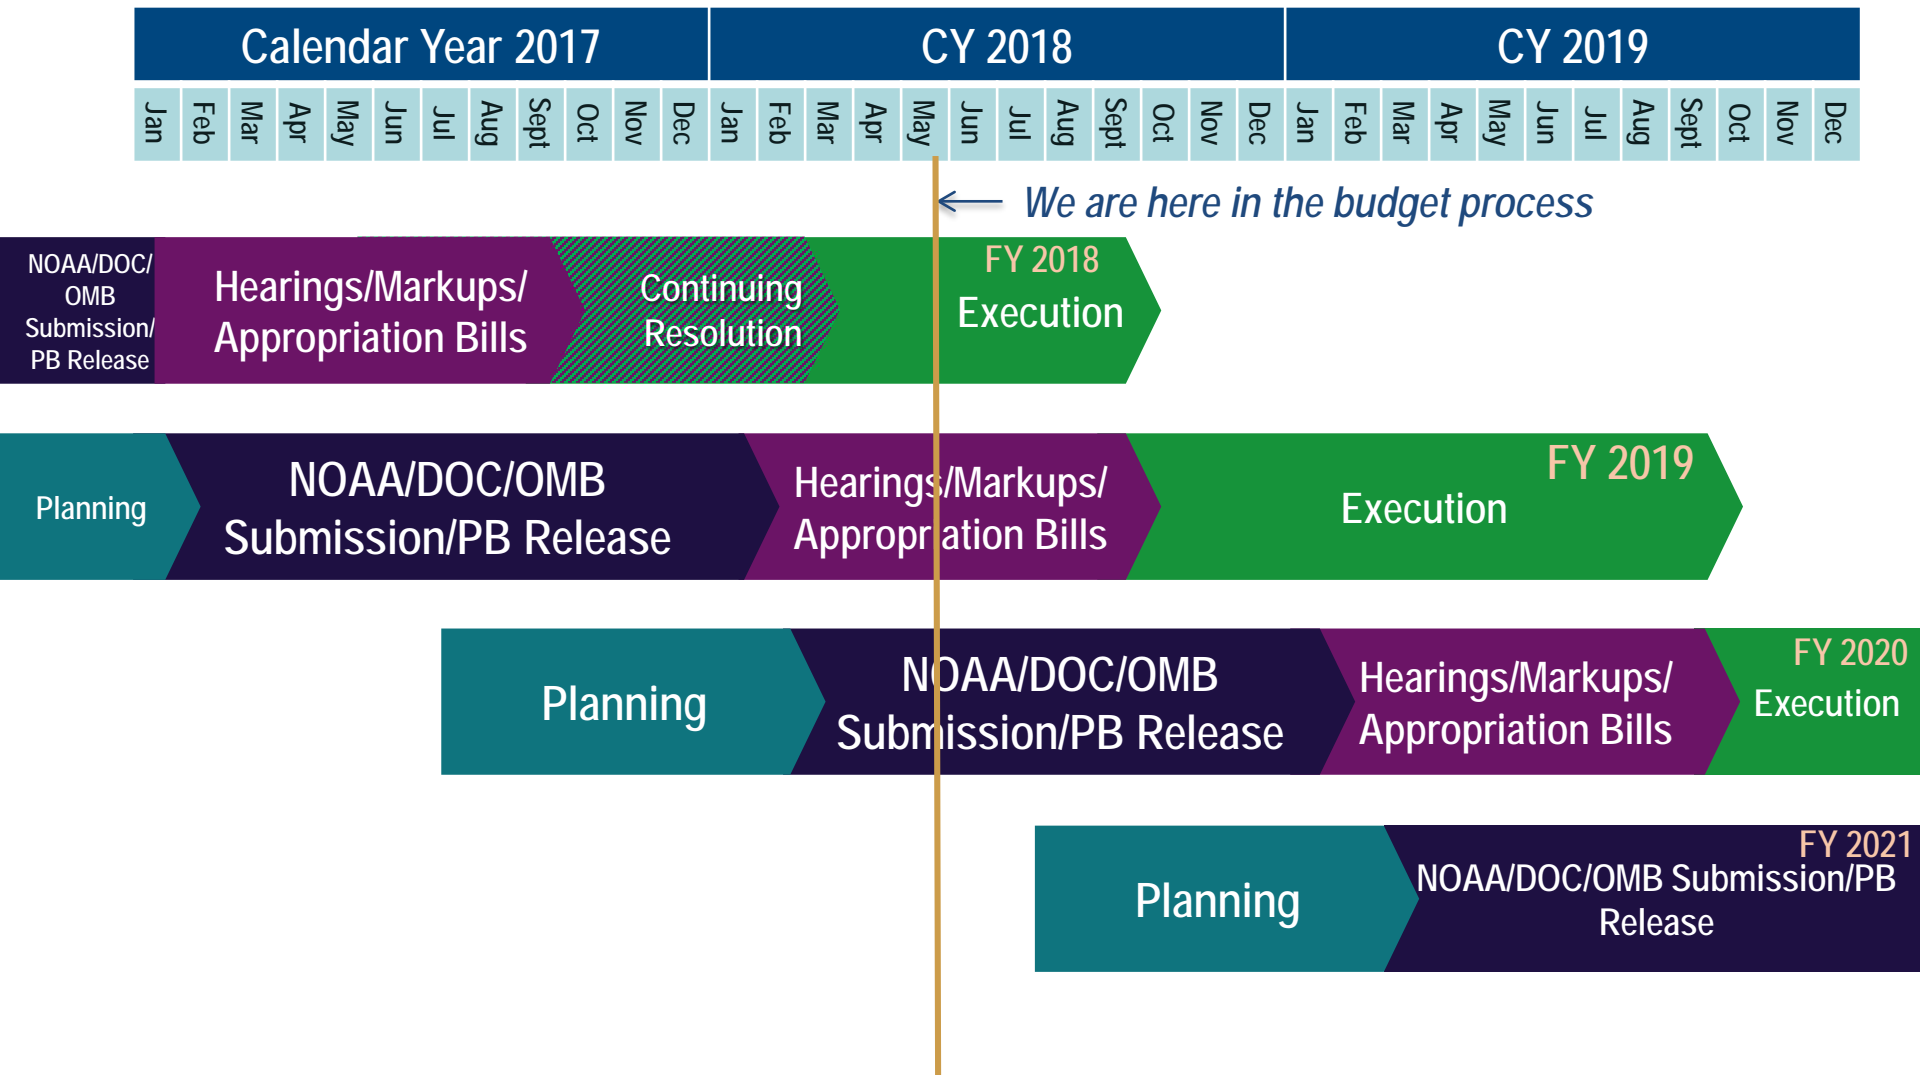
| Calendar Year 2017 | CY 2018 | CY 2019 |
|---|---|---|

Jan Feb Mar Apr May Jun Jul Aug Sept Oct Nov Dec Jan Feb Mar Apr May Jun Jul Aug Sept Oct Nov Dec Jan Feb Mar Apr May Jun Jul Aug Sept Oct Nov Dec

We are here in the budget process

NOAA/DOC/ OMB Submission/ PB Release

Hearings/Markups/ Appropriation Bills

Continuing Resolution

FY 2018 Execution

Planning

NOAA/DOC/OMB Submission/PB Release

Hearings/Markups/ Appropriation Bills

FY 2019 Execution

Planning

NOAA/DOC/OMB Submission/PB Release

Hearings/Markups/ Appropriation Bills

FY 2020 Execution

Planning

FY 2021 NOAA/DOC/OMB Submission/PB Release